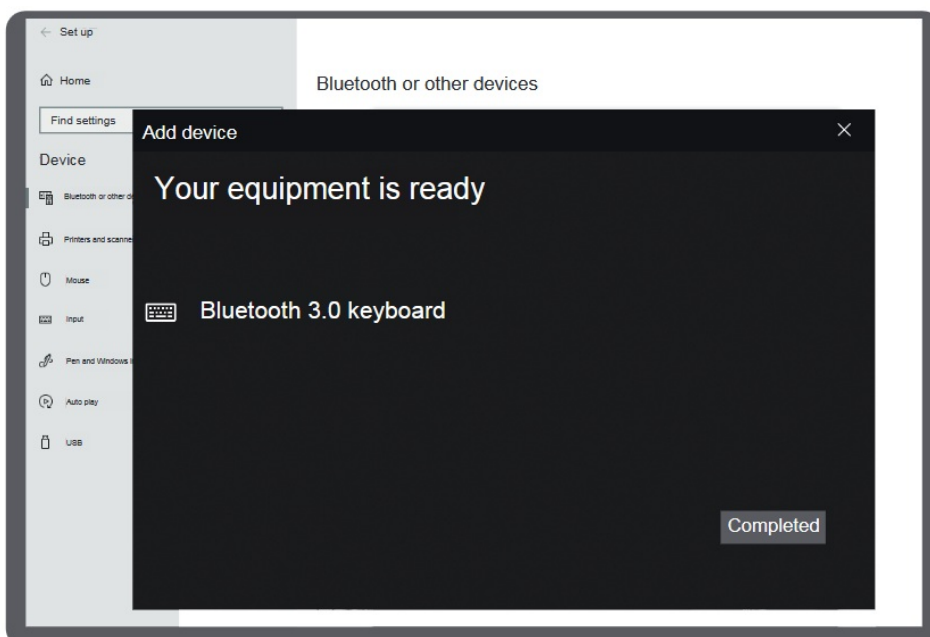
← Set up

Home

Find settings

Device

Bluetooth or other d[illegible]

Printers and scanne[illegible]

Mouse

Input

Pen and Windows I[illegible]

Auto play

USB

Bluetooth or other devices

Add device

×

Your equipment is ready

Bluetooth 3.0 keyboard

Completed